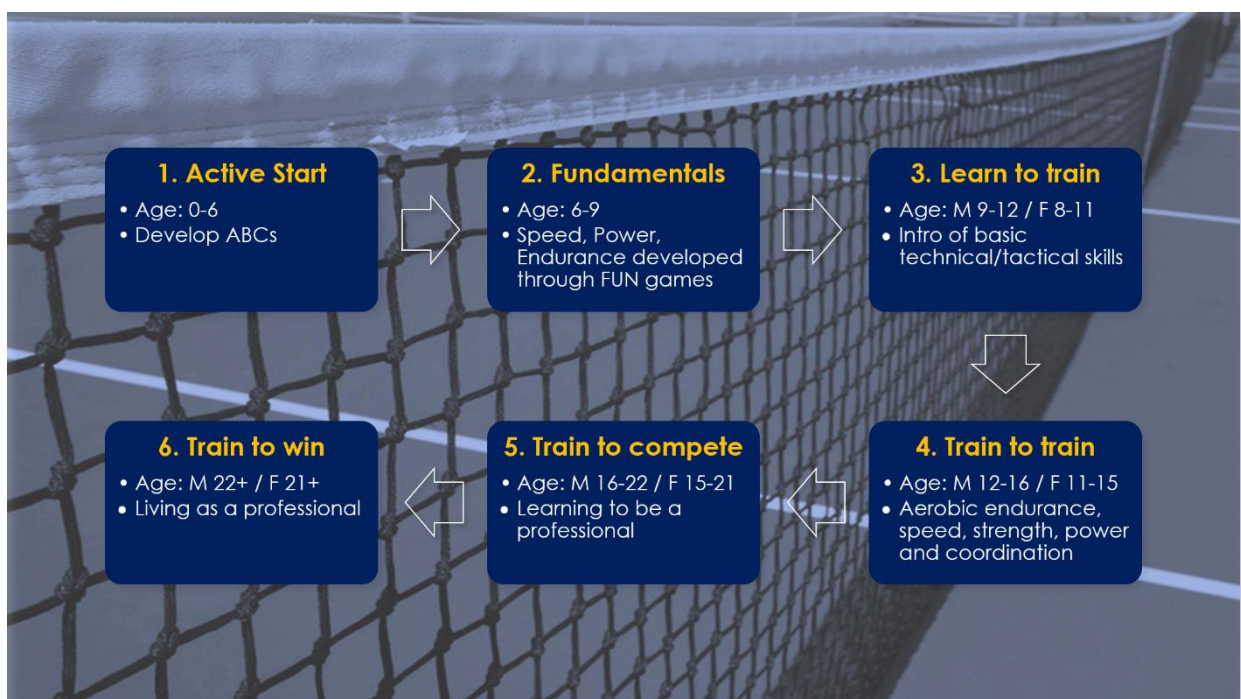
1. Active Start

• Age: 0-6
• Develop ABCs

2. Fundamentals

• Age: 6-9
• Speed, Power, Endurance developed through FUN games

3. Learn to train

• Age: M 9-12 / F 8-11
• Intro of basic technical/tactical skills

4. Train to train

• Age: M 12-16 / F 11-15
• Aerobic endurance, speed, strength, power and coordination

5. Train to compete

• Age: M 16-22 / F 15-21
• Learning to be a professional

6. Train to win

• Age: M 22+ / F 21+
• Living as a professional